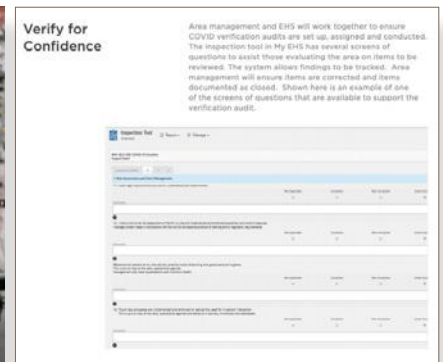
Verify for Confidence

Area management and EHS will work together to ensure COVID verification audits are set up, assigned and conducted. The inspection tool in My EHS has several screens of questions to assist those evaluating the area on items to be reviewed. The system allows findings to be tracked. Area management will ensure items are corrected and items documented as closed. Shown here is an example of one of the screens of questions that are available to support the verification audit.

Inspection Tool

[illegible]